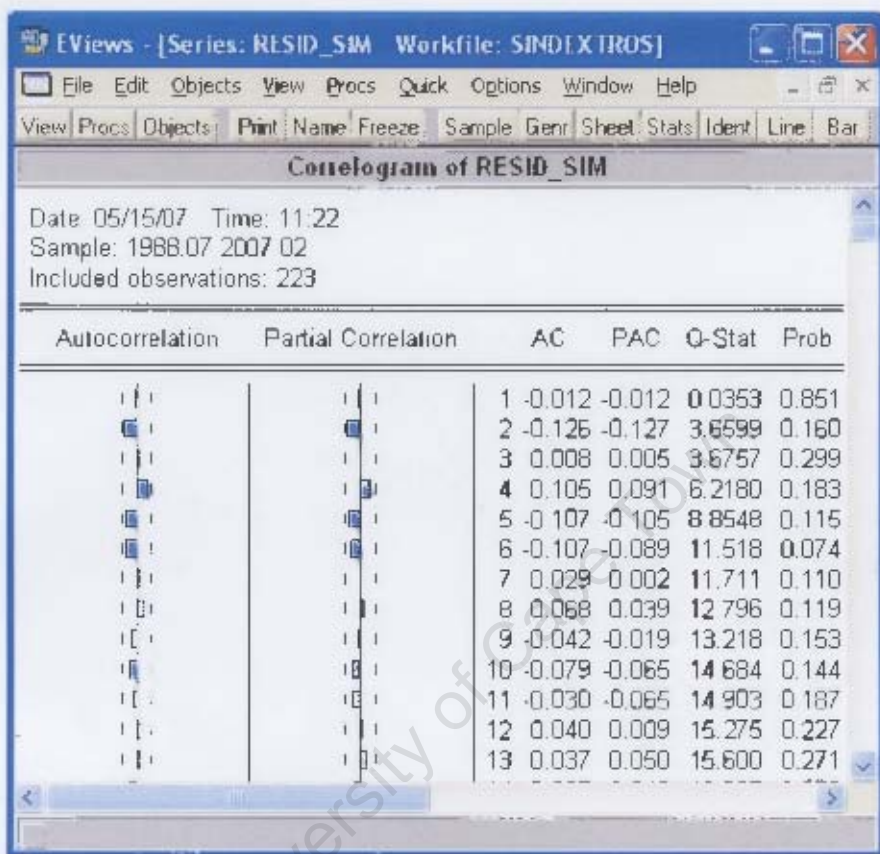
EViews - [Series: RESID_SIM Workfile: SINDEXTROS]

File Edit Objects View Procs Quick Options Window Help

View Procs Objects Print Name Freeze Sample Genr Sheet Stats Ident Line Bar

Correlogram of RESID_SIM

Date: 05/15/07 Time: 11:22
Sample: 1988.07 2007.02
Included observations: 223

| Autocorrelation | Partial Correlation | | AC | PAC | Q-Stat | Prob |
|---|---|---|---|---|---|---|
| | | 1 | -0.012 | -0.012 | 0.0353 | 0.851 |
| | | 2 | -0.126 | -0.127 | 3.6599 | 0.160 |
| | | 3 | 0.008 | 0.005 | 3.6757 | 0.299 |
| | | 4 | 0.105 | 0.091 | 6.2180 | 0.183 |
| | | 5 | -0.107 | -0.105 | 8.8548 | 0.115 |
| | | 6 | -0.107 | -0.089 | 11.518 | 0.074 |
| | | 7 | 0.029 | 0.002 | 11.711 | 0.110 |
| | | 8 | 0.068 | 0.039 | 12.796 | 0.119 |
| | | 9 | -0.042 | -0.019 | 13.218 | 0.153 |
| | | 10 | -0.079 | -0.065 | 14.684 | 0.144 |
| | | 11 | -0.030 | -0.065 | 14.903 | 0.187 |
| | | 12 | 0.040 | 0.009 | 15.275 | 0.227 |
| | | 13 | 0.037 | 0.050 | 15.600 | 0.271 |

University of Cape Town